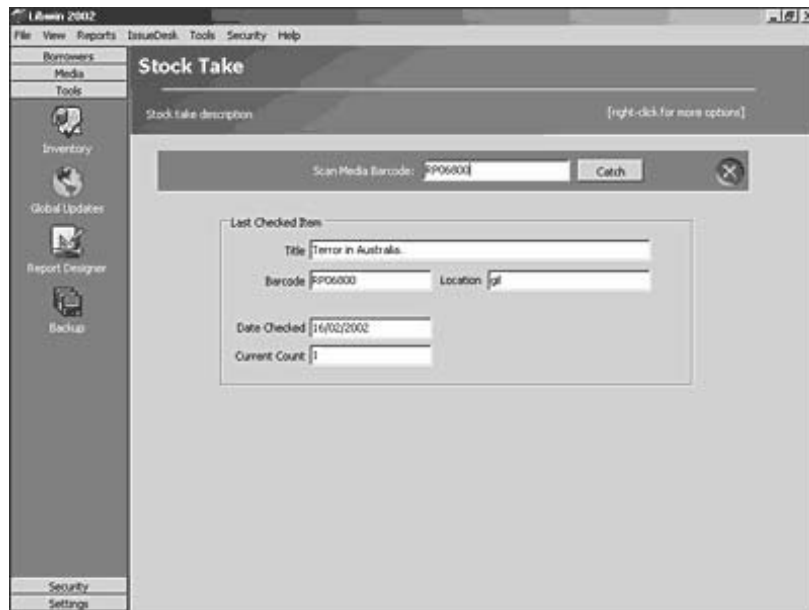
Libwin 2002

File View Reports IssueDesk Tools Security Help

Borrowers
Media
Tools

Inventory

Global Updates

Report Designer

Backup

Security
Settings

Stock Take

Stock take description

[right-click for more options]

Scan Media Barcode: RP06800

Catch

Last Checked Item

Title Terror in Australia.

Barcode RP06800

Location gl

Date Checked 16/02/2002

Current Count 1